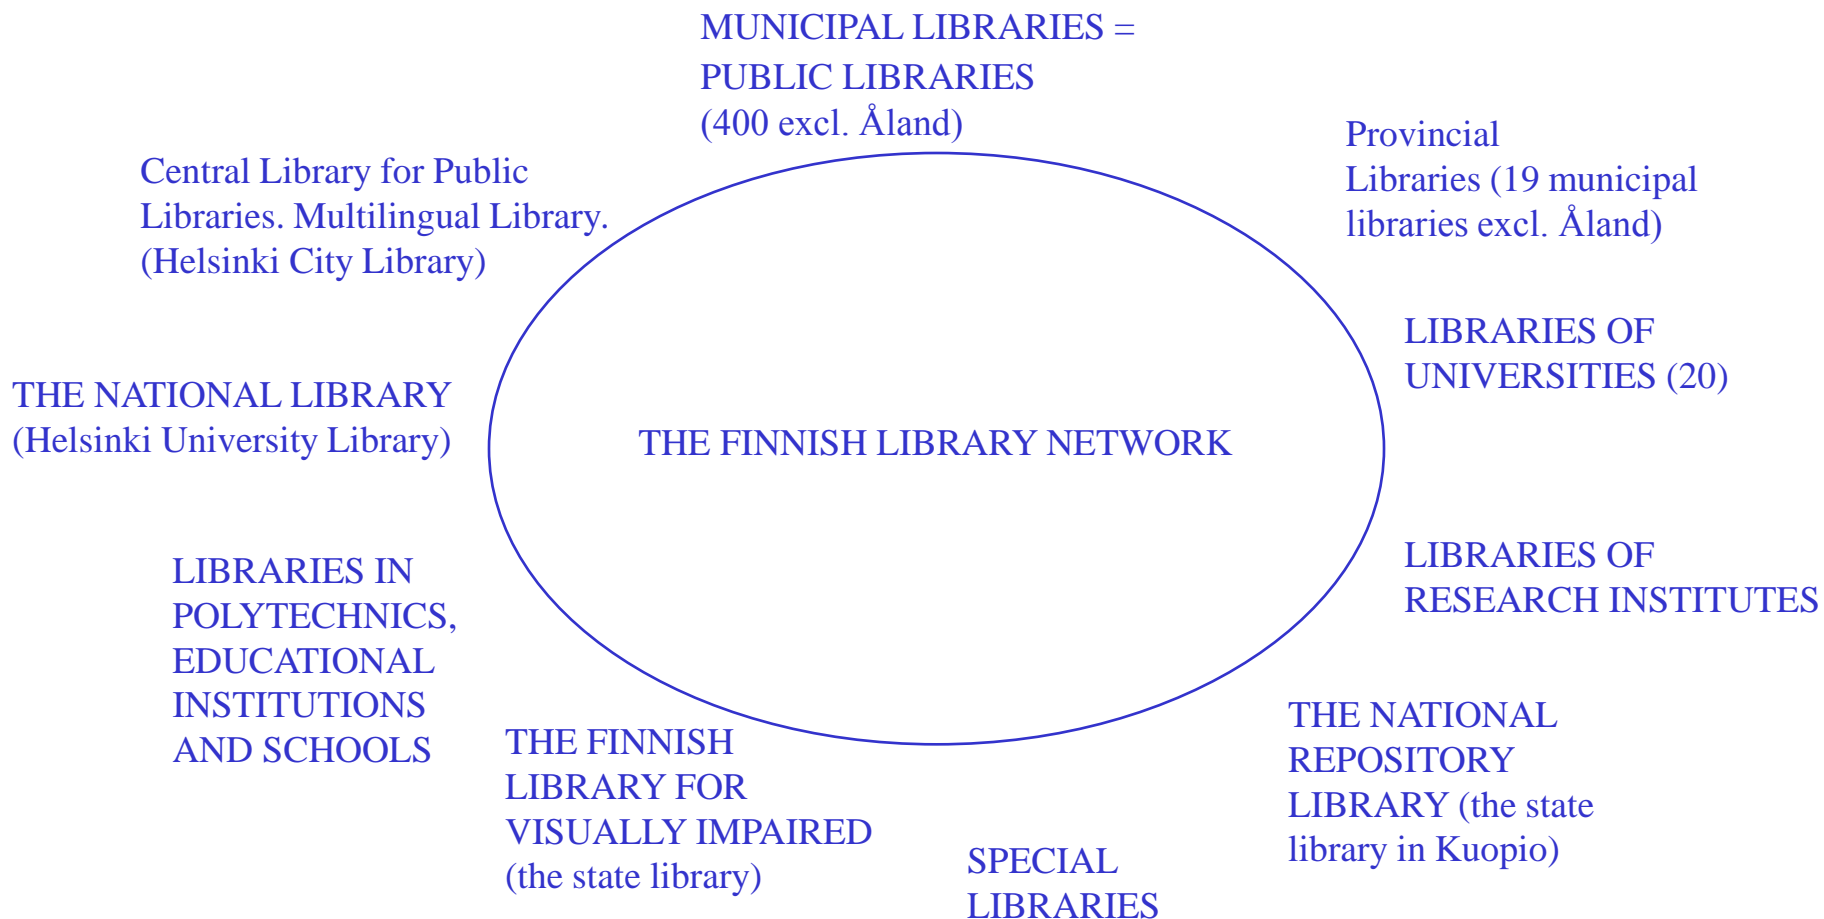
MUNICIPAL LIBRARIES = PUBLIC LIBRARIES (400 excl. Åland)

Provincial Libraries (19 municipal libraries excl. Åland)

Central Library for Public Libraries. Multilingual Library. (Helsinki City Library)

LIBRARIES OF UNIVERSITIES (20)

THE NATIONAL LIBRARY (Helsinki University Library)

THE FINNISH LIBRARY NETWORK

LIBRARIES OF RESEARCH INSTITUTES

LIBRARIES IN POLYTECHNICS, EDUCATIONAL INSTITUTIONS AND SCHOOLS

THE NATIONAL REPOSITORY LIBRARY (the state library in Kuopio)

THE FINNISH LIBRARY FOR VISUALLY IMPAIRED (the state library)

SPECIAL LIBRARIES